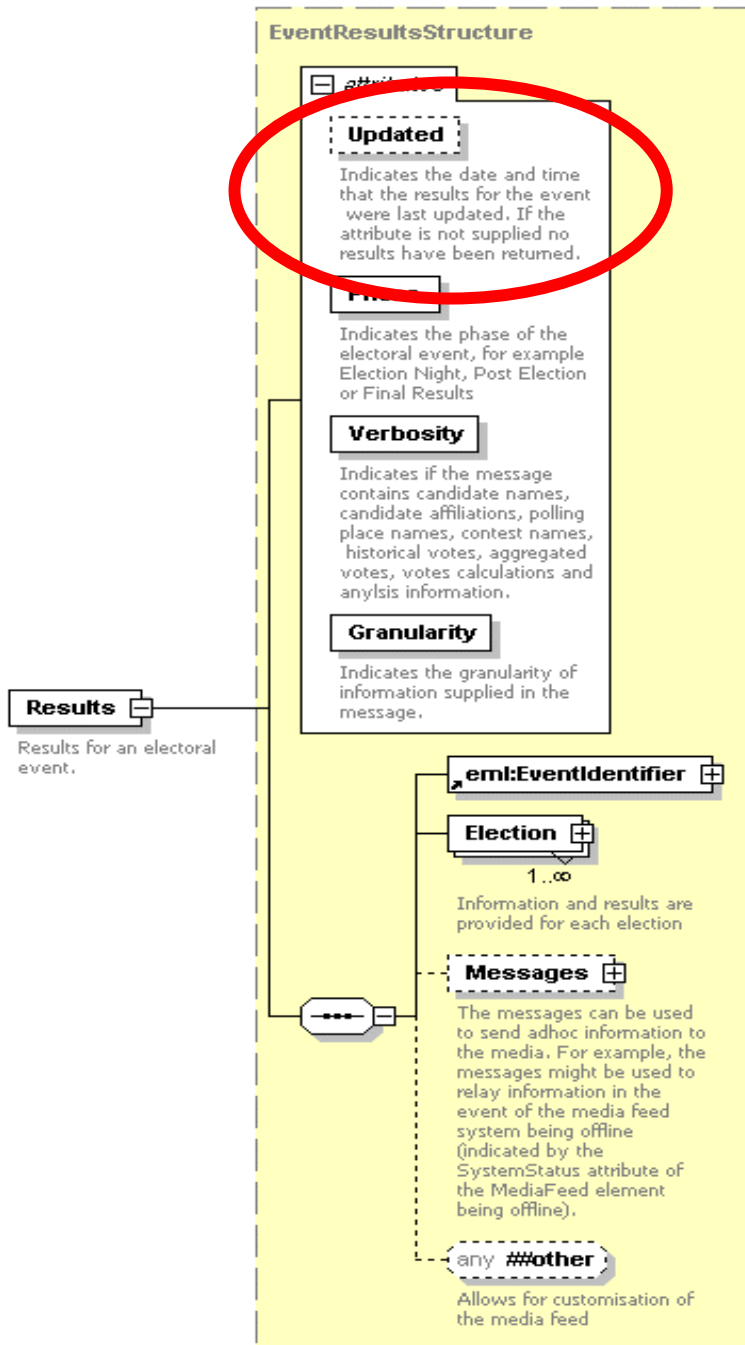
EventResultsStructure

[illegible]

Updated

Indicates the date and time that the results for the event were last updated. If the attribute is not supplied no results have been returned.

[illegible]

Indicates the phase of the electoral event, for example Election Night, Post Election or Final Results

Verbosity

Indicates if the message contains candidate names, candidate affiliations, polling place names, contest names, historical votes, aggregated votes, votes calculations and anylsis information.

Granularity

Indicates the granularity of information supplied in the message.

Results

Results for an electoral event.

eml:EventIdentifier

Election

1..∞

Information and results are provided for each election

Messages

The messages can be used to send adhoc information to the media. For example, the messages might be used to relay information in the event of the media feed system being offline (indicated by the SystemStatus attribute of the MediaFeed element being offline).

any ##other

Allows for customisation of the media feed